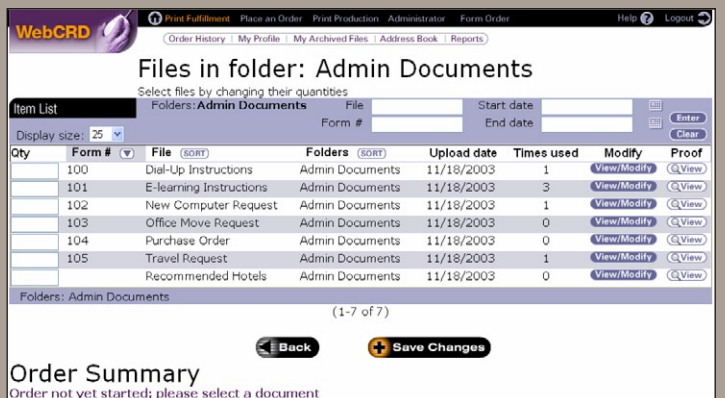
WebCRD

Print Fulfillment Place an Order Print Production Administrator Form Order Help Logout

Order History | My Profile | My Archived Files | Address Book | Reports

Files in folder: Admin Documents

Select files by changing their quantities

Item List
Folders: Admin Documents
File
Form #
Start date
End date
Enter
Clear
Display size: 25

| Qty | Form # | File (SORT) | Folders (SORT) | Upload date | Times used | Modify | Proof |
|---|---|---|---|---|---|---|---|
| | 100 | Dial-Up Instructions | Admin Documents | 11/18/2003 | 1 | View/Modify | View |
| | 101 | E-learning Instructions | Admin Documents | 11/18/2003 | 3 | View/Modify | View |
| | 102 | New Computer Request | Admin Documents | 11/18/2003 | 1 | View/Modify | View |
| | 103 | Office Move Request | Admin Documents | 11/18/2003 | 0 | View/Modify | View |
| | 104 | Purchase Order | Admin Documents | 11/18/2003 | 0 | View/Modify | View |
| | 105 | Travel Request | Admin Documents | 11/18/2003 | 1 | View/Modify | View |
| | | Recommended Hotels | Admin Documents | 11/18/2003 | 0 | View/Modify | View |

Folders: Admin Documents

(1-7 of 7)

Back
Save Changes

Order Summary
Order not yet started; please select a document